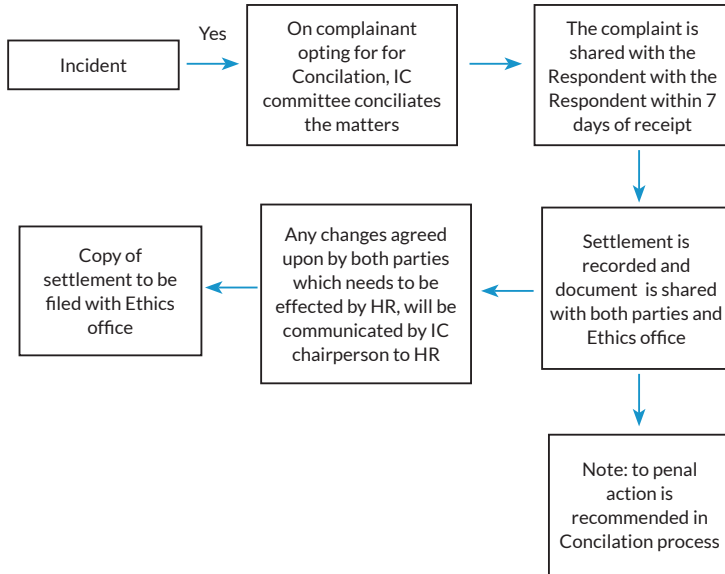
Incident

Yes

On complainant opting for for Concilation, IC committee conciliates the matters

The complaint is shared with the Respondent with the Respondent within 7 days of receipt

Settlement is recorded and document is shared with both parties and Ethics office

Any changes agreed upon by both parties which needs to be effected by HR, will be communicated by IC chairperson to HR

Copy of settlement to be filed with Ethics office

Note: to penal action is recommended in Concilation process